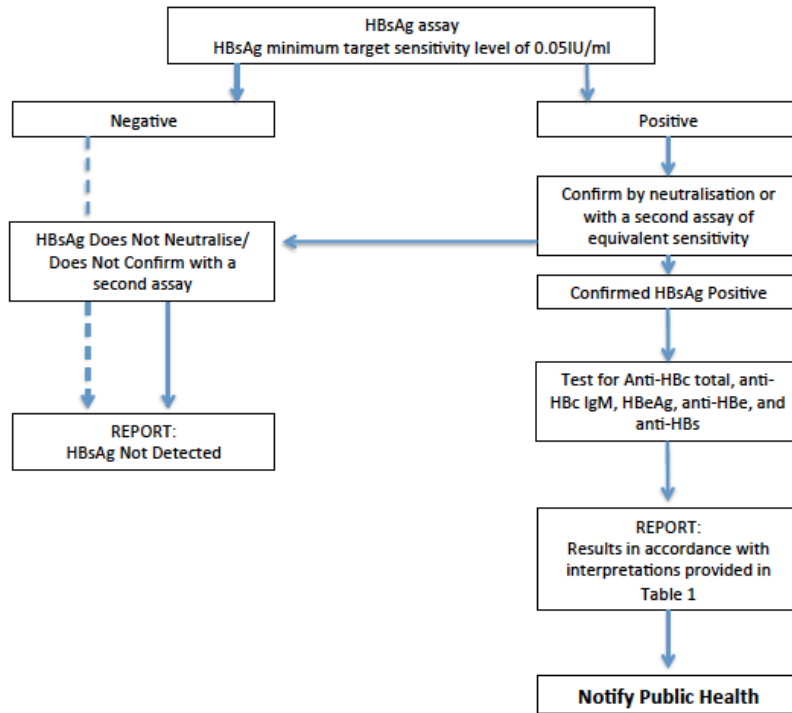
HBsAg assay
HBsAg minimum target sensitivity level of 0.05IU/ml

Negative

Positive

Confirm by neutralisation or with a second assay of equivalent sensitivity

HBsAg Does Not Neutralise/ Does Not Confirm with a second assay

Confirmed HBsAg Positive

Test for Anti-HBc total, anti-HBc IgM, HBeAg, anti-HBe, and anti-HBs

REPORT:
HBsAg Not Detected

REPORT:
Results in accordance with interpretations provided in Table 1

Notify Public Health